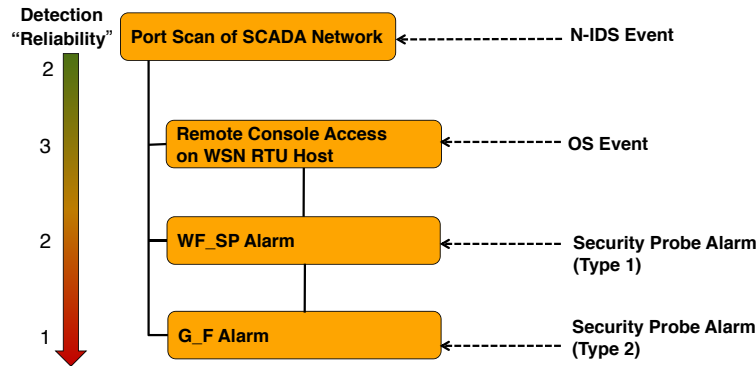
Detection
“Reliability”

2

3

2

1

Port Scan of SCADA Network

N-IDS Event

Remote Console Access on WSN RTU Host

OS Event

WF_SP Alarm

Security Probe Alarm (Type 1)

G_F Alarm

Security Probe Alarm (Type 2)